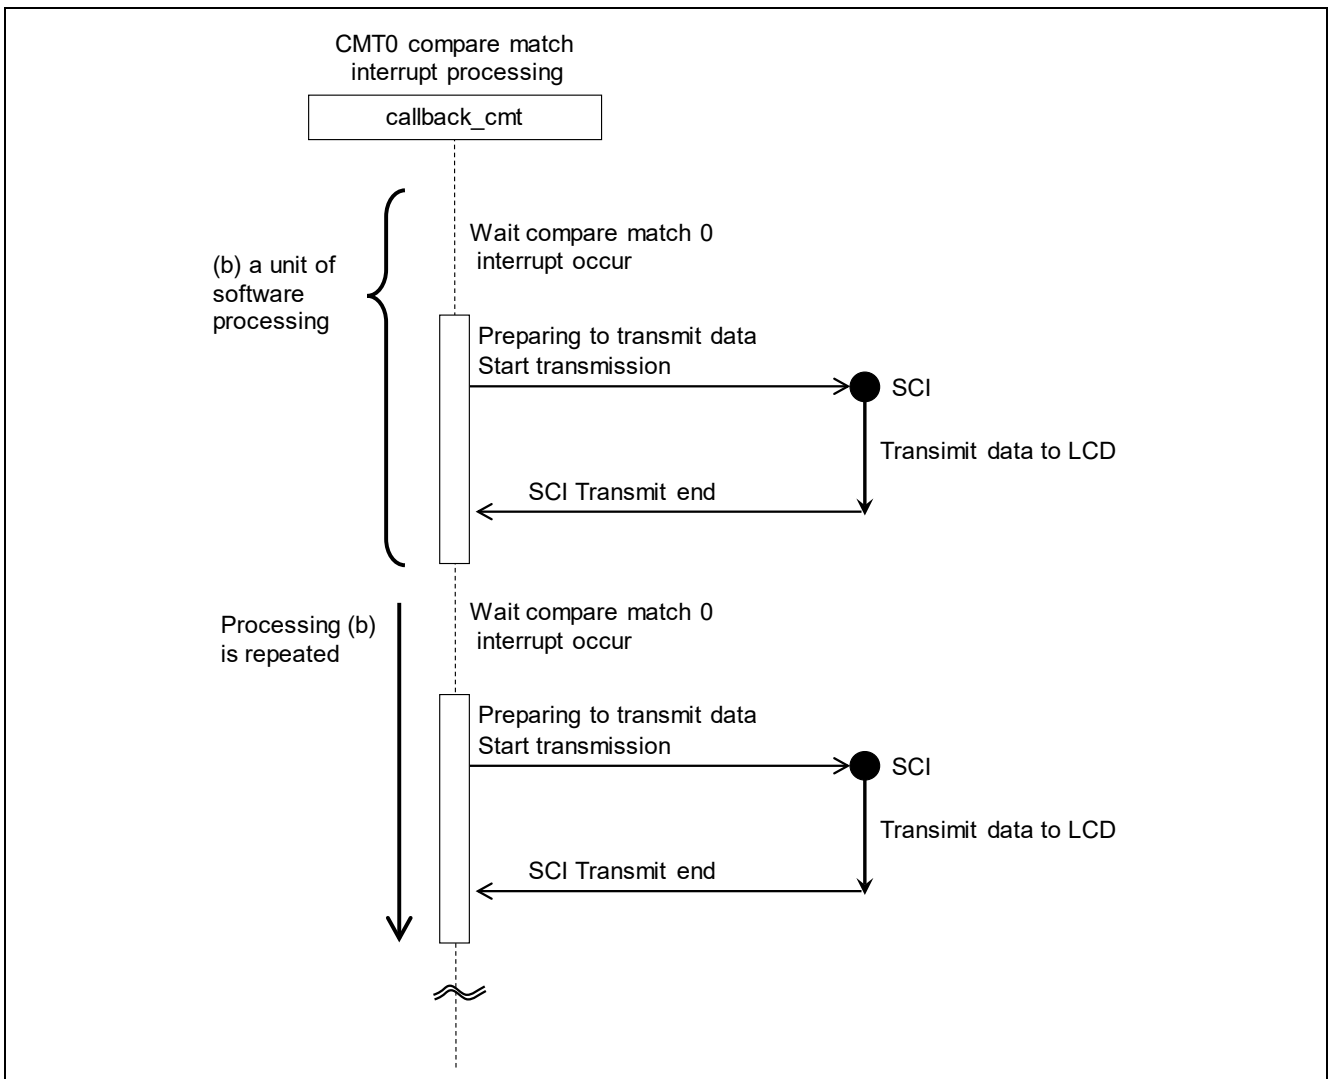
CMT0 compare match interrupt processing

callback_cmt

(b) a unit of software processing

Wait compare match 0 interrupt occur

Preparing to transmit data
Start transmission

SCI

Transimit data to LCD

SCI Transmit end

Processing (b) is repeated

Wait compare match 0 interrupt occur

Preparing to transmit data
Start transmission

SCI

Transimit data to LCD

SCI Transmit end